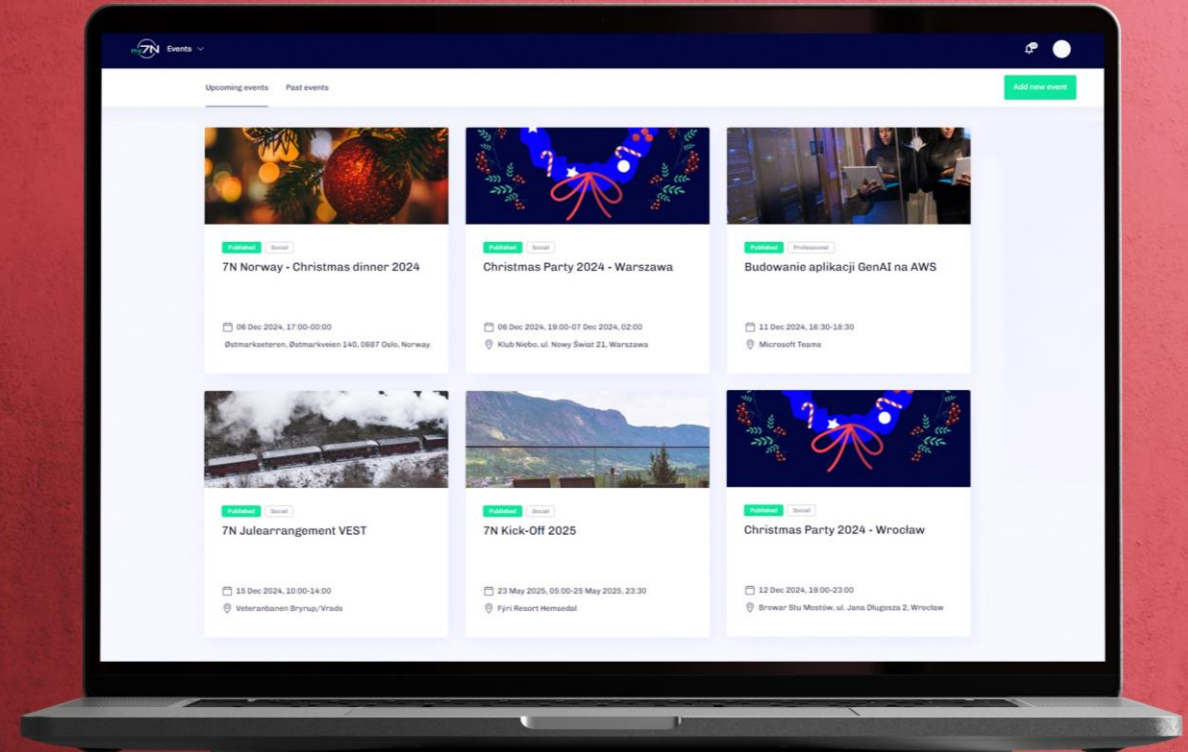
my7N Events

Upcoming events Past events

Add new event

Published Social
7N Norway - Christmas dinner 2024
06 Dec 2024, 17:00-00:00
Østmarkseteren, Østmarkveien 140, 0687 Oslo, Norway

Published Social
Christmas Party 2024 - Warszawa
06 Dec 2024, 19:00-07 Dec 2024, 02:00
Klub Niebo, ul. Nowy Świat 21, Warszawa

Published Professional
Budowanie aplikacji GenAI na AWS
11 Dec 2024, 16:30-18:30
Microsoft Teams

Published Social
7N Julearrangement VEST
15 Dec 2024, 10:00-14:00
Veteranbanen Brynup/Vrads

Published Social
7N Kick-Off 2025
23 May 2025, 05:00-25 May 2025, 23:30
Fjri Resort Hemsedal

Published Social
Christmas Party 2024 - Wrocław
12 Dec 2024, 19:00-23:00
Browar Stu Mostów, ul. Jana Długosza 2, Wrocław